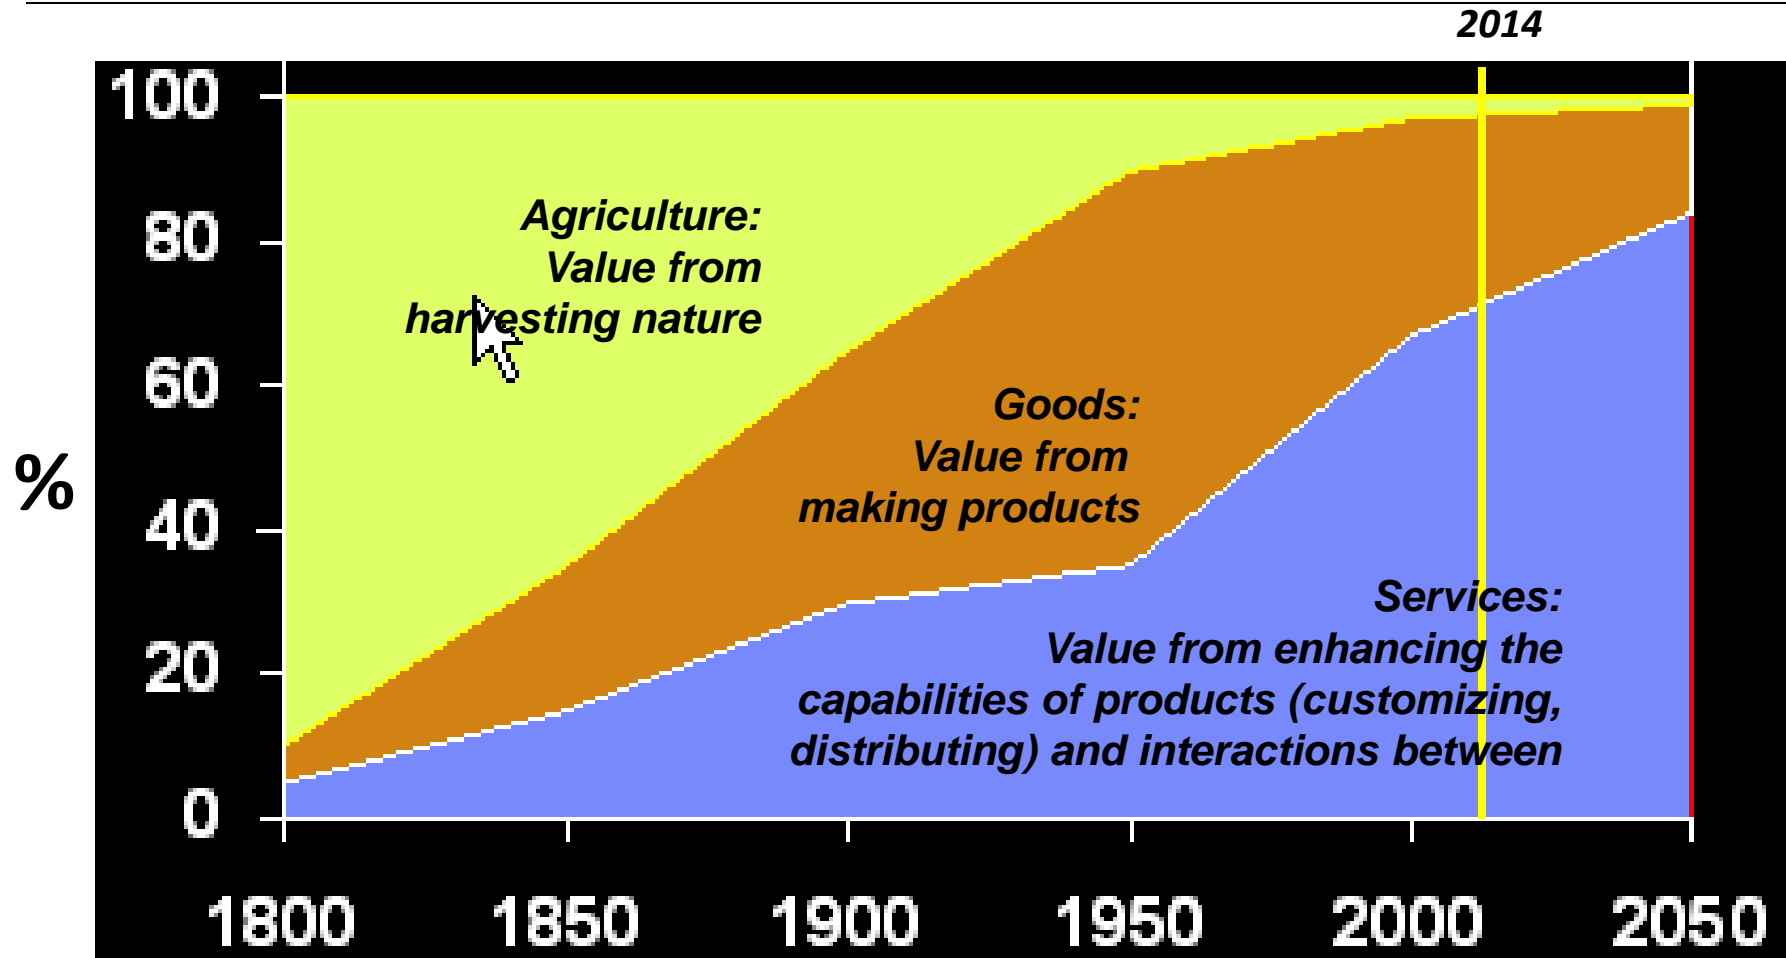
2014

100
80
60
40
20
0

%

Agriculture:
Value from
harvesting nature

Goods:
Value from
making products

Services:
Value from enhancing the capabilities of products (customizing, distributing) and interactions between

1800
1850
1900
1950
2000
2050